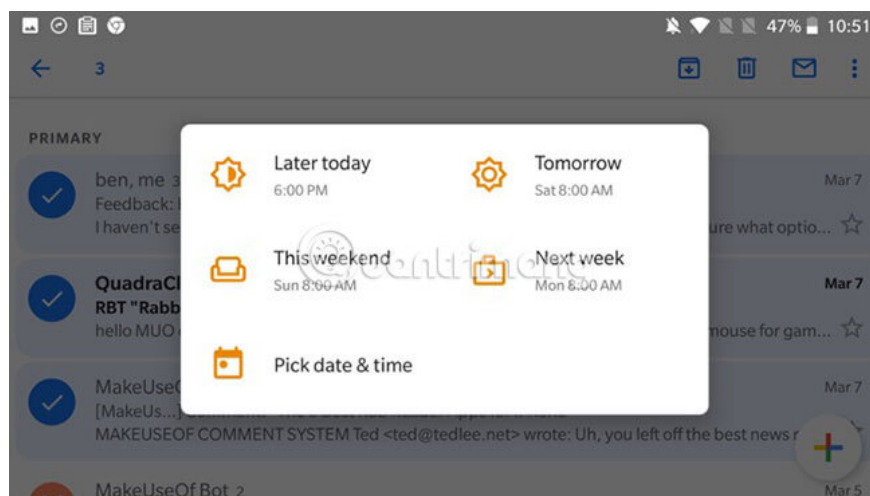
47% 10:51

3

PRIMARY

ben, me 3
Feedback: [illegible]
I haven't se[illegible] ure what optio...
Mar 7

QuadraC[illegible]
RBT "Rabb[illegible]
hello MUO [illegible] mouse for gam...
Mar 7

MakeUseO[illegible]
[MakeUs...] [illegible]
MAKEUSEOF COMMENT SYSTEM Ted <ted@tedlee.net> wrote: Uh, you left off the best news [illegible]
Mar 7

MakeUseOf Bot 2
Mar 5

Later today
6:00 PM

Tomorrow
Sat 8:00 AM

This weekend
Sun 8:00 AM

Next week
Mon 8:00 AM

Pick date & time

quantrimang